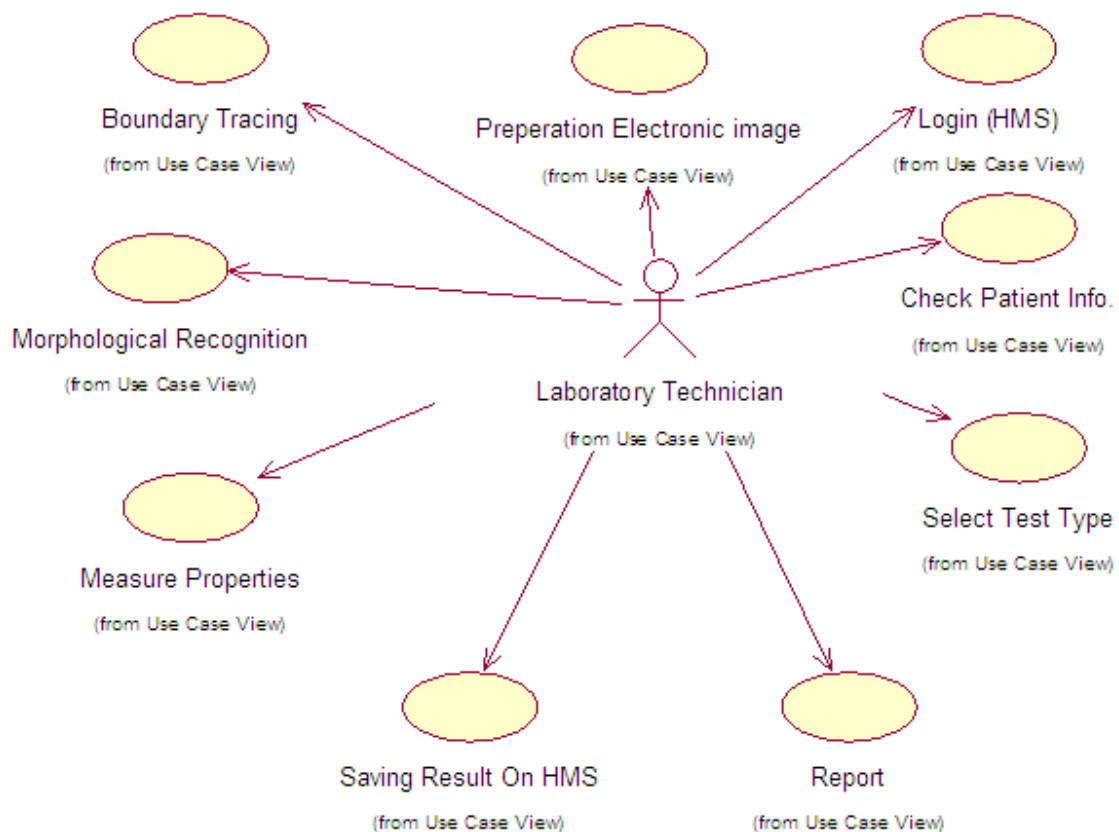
Boundary Tracing
(from Use Case View)

Preperation Electronic image
(from Use Case View)

Login (HMS)
(from Use Case View)

Check Patient Info.
(from Use Case View)

Morphological Recognition
(from Use Case View)

Laboratory Technician
(from Use Case View)

Select Test Type
(from Use Case View)

Measure Properties
(from Use Case View)

Saving Result On HMS
(from Use Case View)

Report
(from Use Case View)